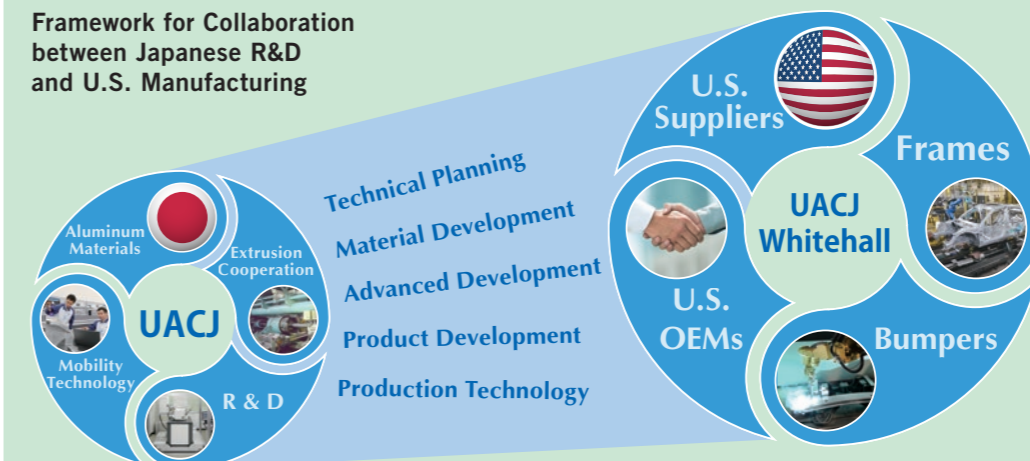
Framework for Collaboration between Japanese R&D and U.S. Manufacturing

Aluminum Materials

Extrusion Cooperation

UACJ

Mobility Technology

R & D

Technical Planning

Material Development

Advanced Development

Product Development

Production Technology

U.S. Suppliers

Frames

UACJ Whitehall

U.S. OEMs

Bumpers